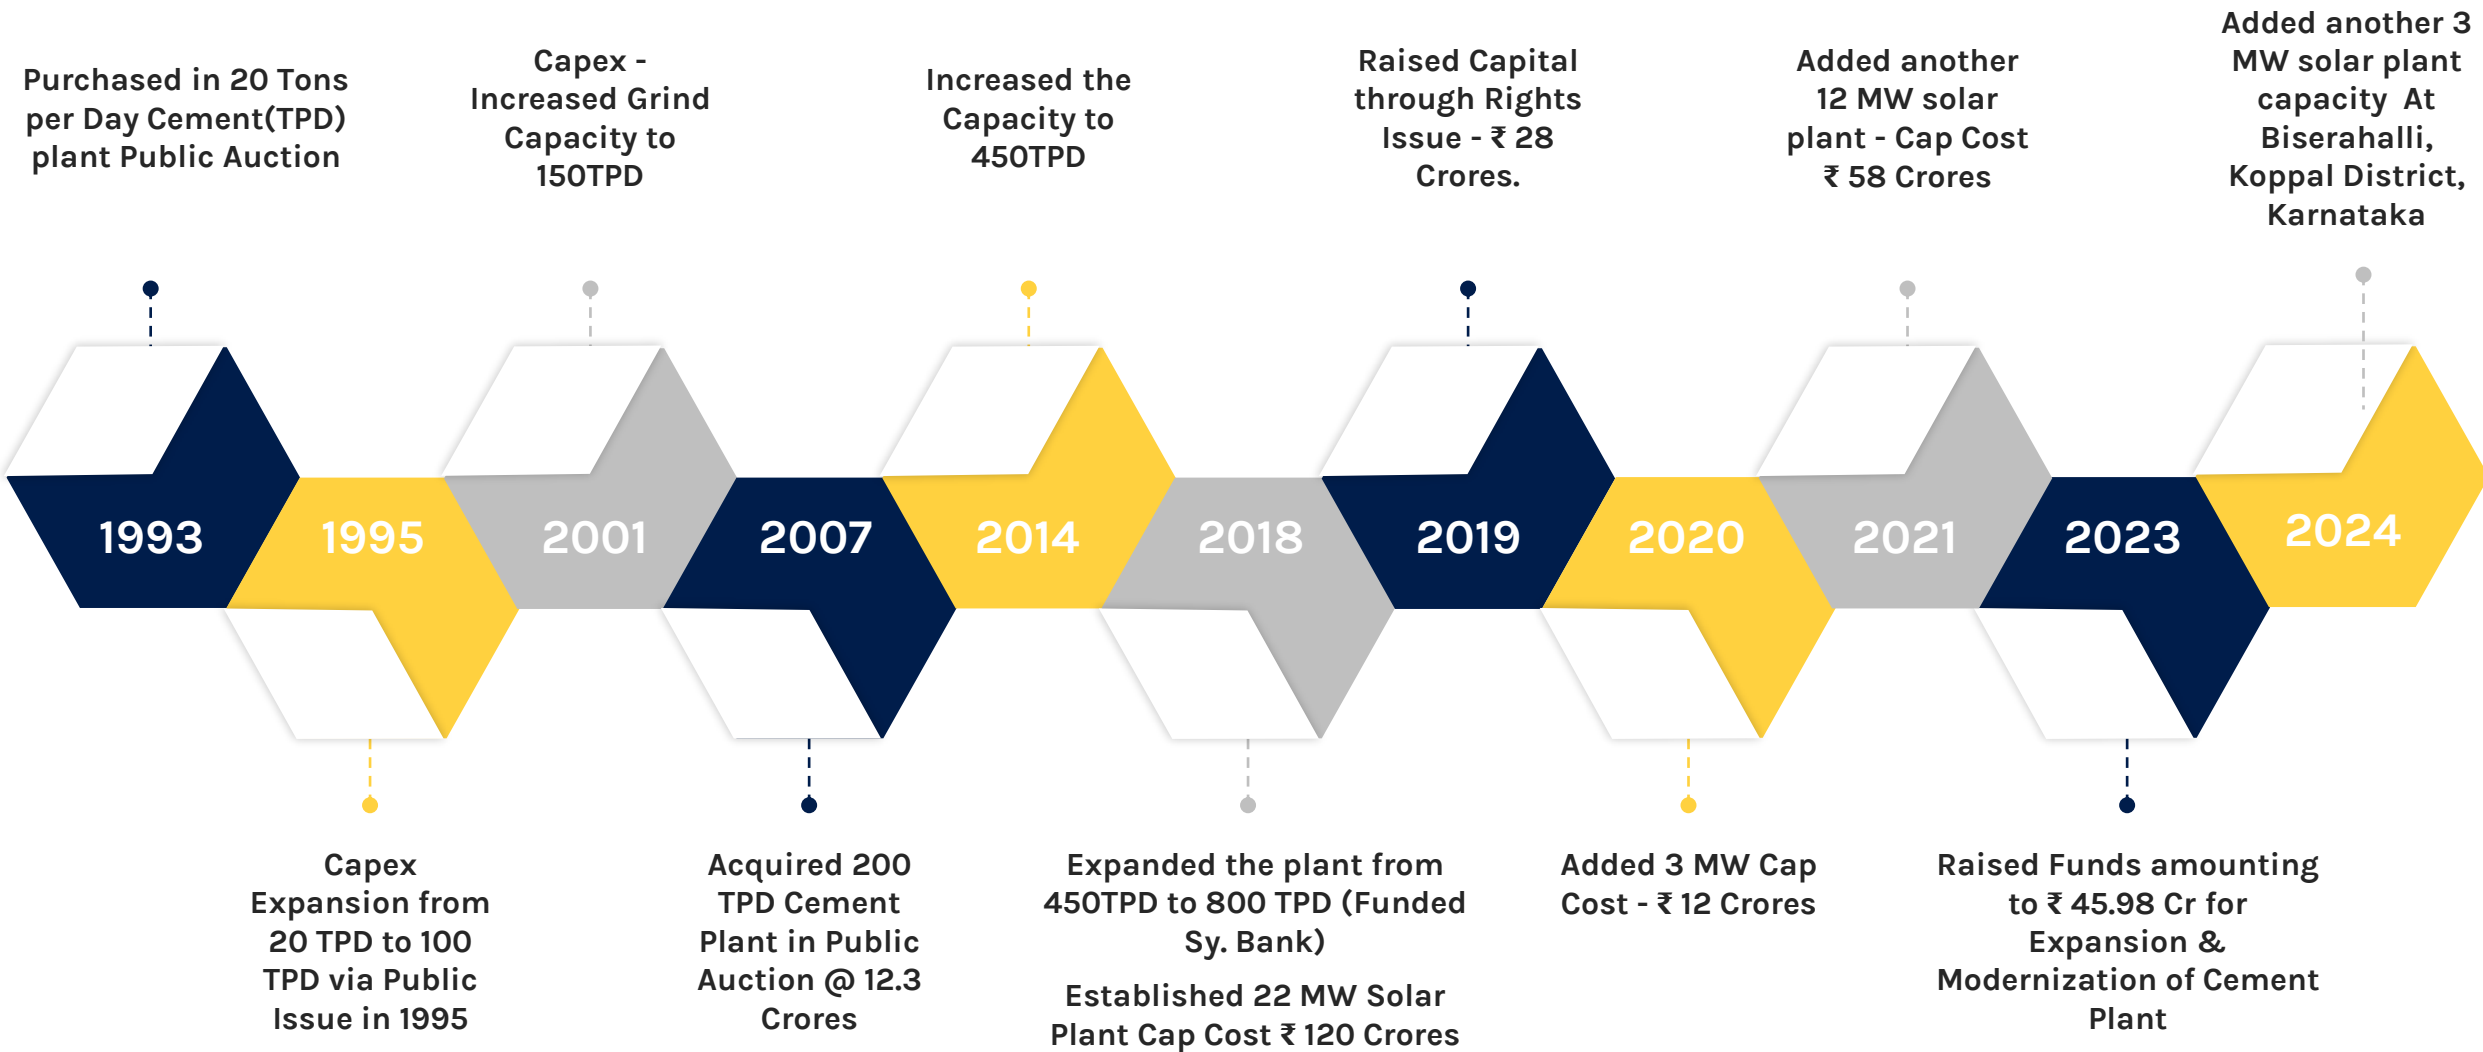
Purchased in 20 Tons per Day Cement(TPD) plant Public Auction

Capex - Increased Grind Capacity to 150TPD

Increased the Capacity to 450TPD

Raised Capital through Rights Issue - ₹ 28 Crores.

Added another 12 MW solar plant - Cap Cost ₹ 58 Crores

Added another 3 MW solar plant capacity At Biserahalli, Koppal District, Karnataka

1993

1995

2001

2007

2014

2018

2019

2020

2021

2023

2024

Capex Expansion from 20 TPD to 100 TPD via Public Issue in 1995

Acquired 200 TPD Cement Plant in Public Auction @ 12.3 Crores

Expanded the plant from 450TPD to 800 TPD (Funded Sy. Bank)

Established 22 MW Solar Plant Cap Cost ₹ 120 Crores

Added 3 MW Cap Cost - ₹ 12 Crores

Raised Funds amounting to ₹ 45.98 Cr for Expansion & Modernization of Cement Plant